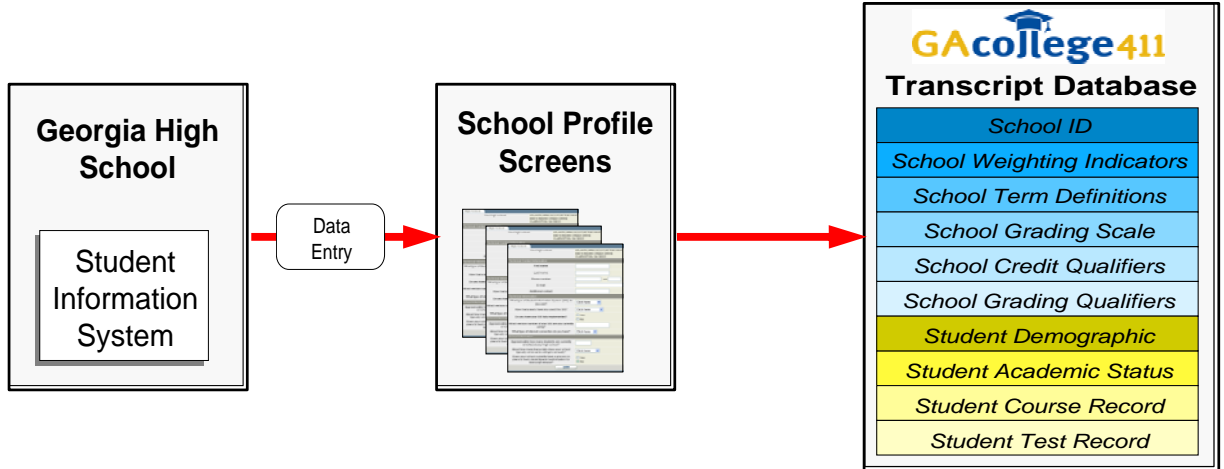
Georgia High School

Student Information System

Data Entry

School Profile Screens

GAcollege411

Transcript Database

School ID

School Weighting Indicators

School Term Definitions

School Grading Scale

School Credit Qualifiers

School Grading Qualifiers

Student Demographic

Student Academic Status

Student Course Record

Student Test Record